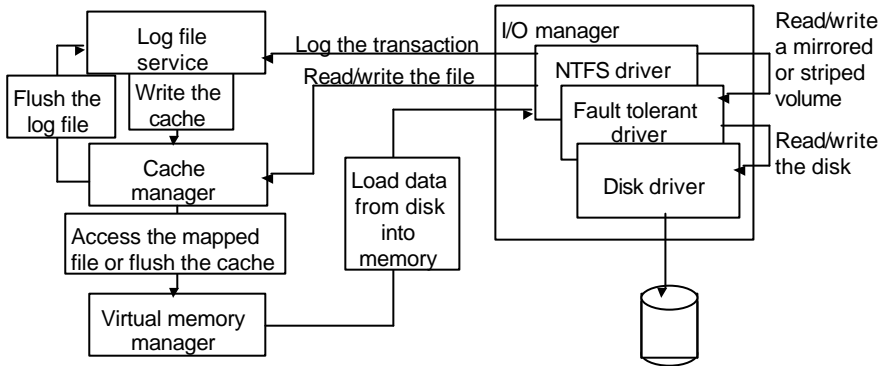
Log file service

Flush the log file

Write the cache

Cache manager

Access the mapped file or flush the cache

Virtual memory manager

Load data from disk into memory

Log the transaction

Read/write the file

I/O manager

NTFS driver

Fault tolerant driver

Disk driver

Read/write a mirrored or striped volume

Read/write the disk